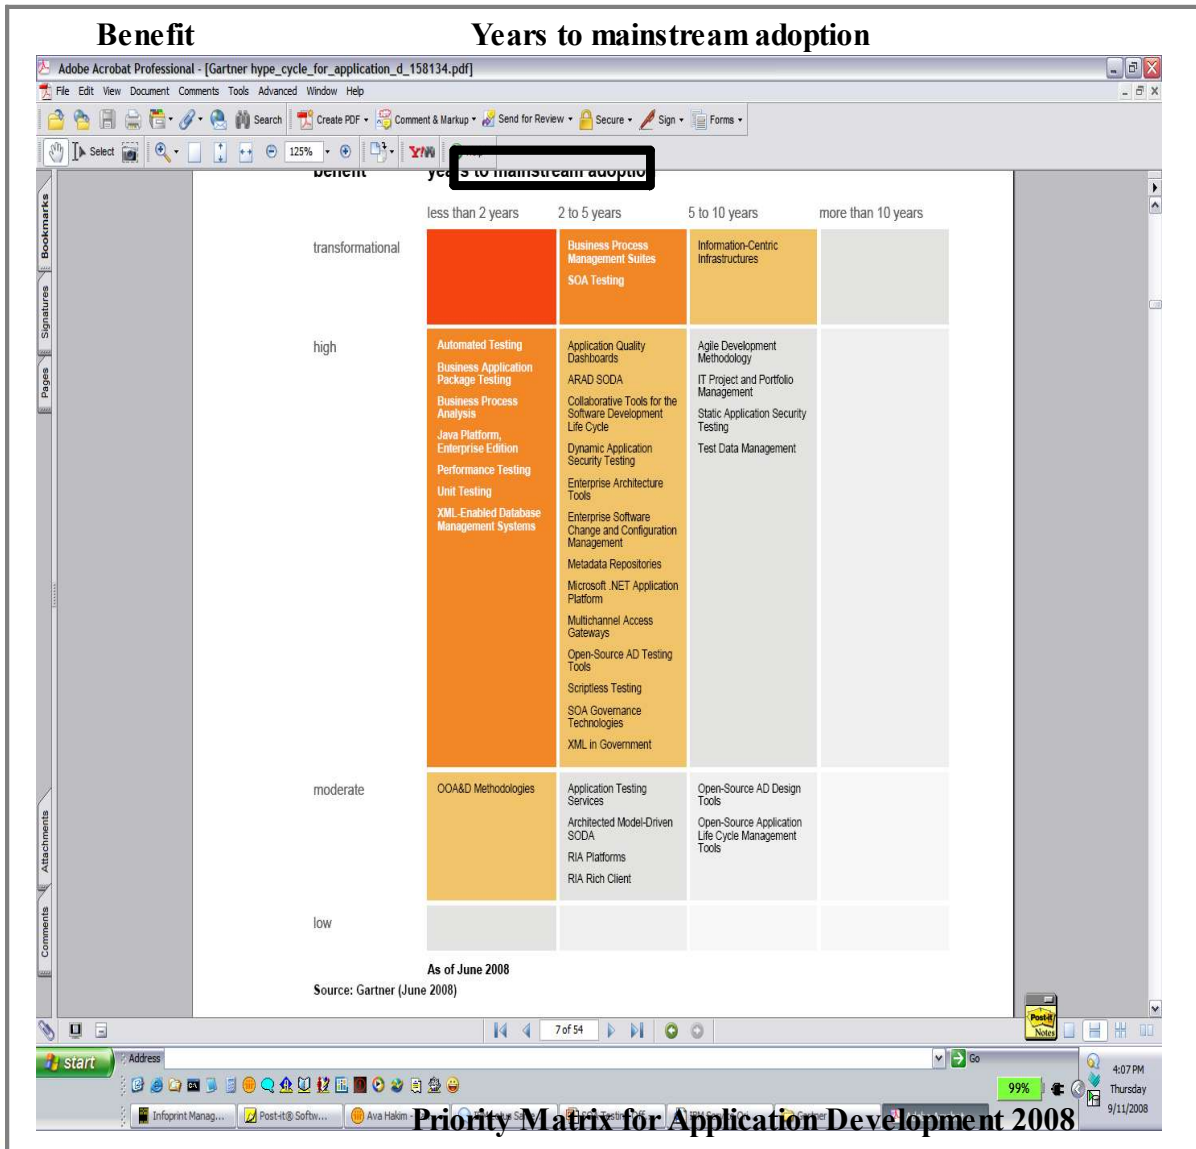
Benefit Years to mainstream adoption

Adobe Acrobat Professional - [Gartner hype_cycle_for_application_d_158134.pdf]

File Edit View Document Comments Tools Advanced Window Help

Search Create PDF Comment & Markup Send for Review Secure Sign Forms

Select 125%

Bookmarks Signatures Pages Attachments Comments

benefit years to mainstream adoptio

| | less than 2 years | 2 to 5 years | 5 to 10 years | more than 10 years |
|---|---|---|---|---|
| transformational | | Business Process Management Suites<br>SOA Testing | Information-Centric Infrastructures | |
| high | Automated Testing<br>Business Application Package Testing<br>Business Process Analysis<br>Java Platform, Enterprise Edition<br>Performance Testing<br>Unit Testing<br>XML-Enabled Database Management Systems | Application Quality Dashboards<br>ARAD SODA<br>Collaborative Tools for the Software Development Life Cycle<br>Dynamic Application Security Testing<br>Enterprise Architecture Tools<br>Enterprise Software Change and Configuration Management<br>Metadata Repositories<br>Microsoft .NET Application Platform<br>Multichannel Access Gateways<br>Open-Source AD Testing Tools<br>Scriptless Testing<br>SOA Governance Technologies<br>XML in Government | Agile Development Methodology<br>IT Project and Portfolio Management<br>Static Application Security Testing<br>Test Data Management | |
| moderate | OOA&D Methodologies | Application Testing Services<br>Architected Model-Driven SODA<br>RIA Platforms<br>RIA Rich Client | Open-Source AD Design Tools<br>Open-Source Application Life Cycle Management Tools | |
| low | | | | |

As of June 2008

Source: Gartner (June 2008)

7 of 54

Post-it Notes

start Address Go

99%

4:07 PM Thursday 9/11/2008

Infoprint Manag... Post-it® Softw... Ava Hakim

Priority Matrix for Application Development 2008